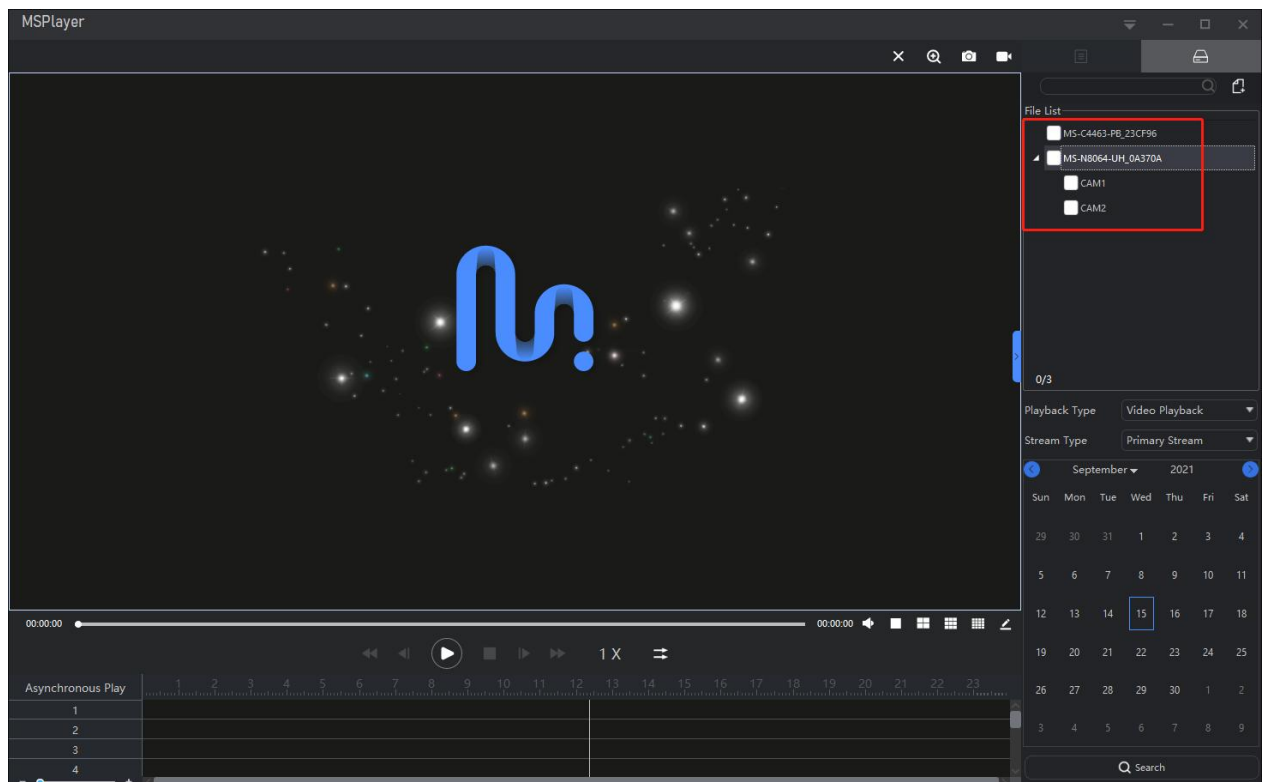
MSPlayer

File List

MS-C4463-PB_23CF96

MS-N8064-UH_0A370A

CAM1

CAM2

0/3

Playback Type Video Playback

Stream Type Primary Stream

September 2021

| Sun | Mon | Tue | Wed | Thu | Fri | Sat |
|---|---|---|---|---|---|---|
| 29 | 30 | 31 | 1 | 2 | 3 | 4 |
| 5 | 6 | 7 | 8 | 9 | 10 | 11 |
| 12 | 13 | 14 | 15 | 16 | 17 | 18 |
| 19 | 20 | 21 | 22 | 23 | 24 | 25 |
| 26 | 27 | 28 | 29 | 30 | 1 | 2 |
| 3 | 4 | 5 | 6 | 7 | 8 | 9 |

Search

00:00:00 00:00:00

1 X

Asynchronous Play 1 2 3 4 5 6 7 8 9 10 11 12 13 14 15 16 17 18 19 20 21 22 23

1
2
3
4